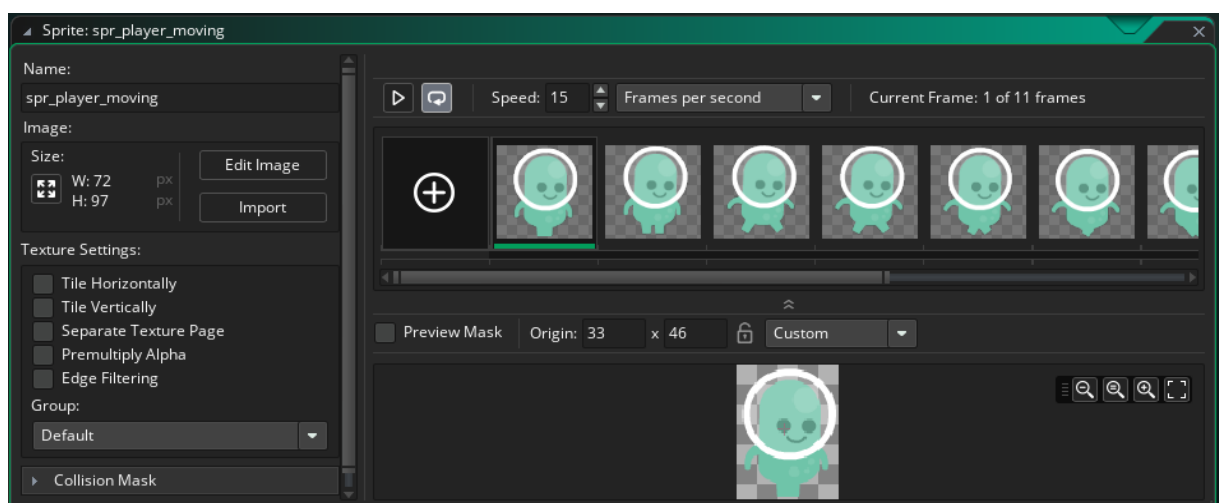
Sprite: spr_player_moving

Name:
spr_player_moving
Image:
Size:
W: 72 px
H: 97 px
Edit Image
Import
Texture Settings:
Tile Horizontally
Tile Vertically
Separate Texture Page
Premultiply Alpha
Edge Filtering
Group:
Default
Collision Mask

Speed: 15
Frames per second
Current Frame: 1 of 11 frames

Preview Mask
Origin: 33 x 46
Custom